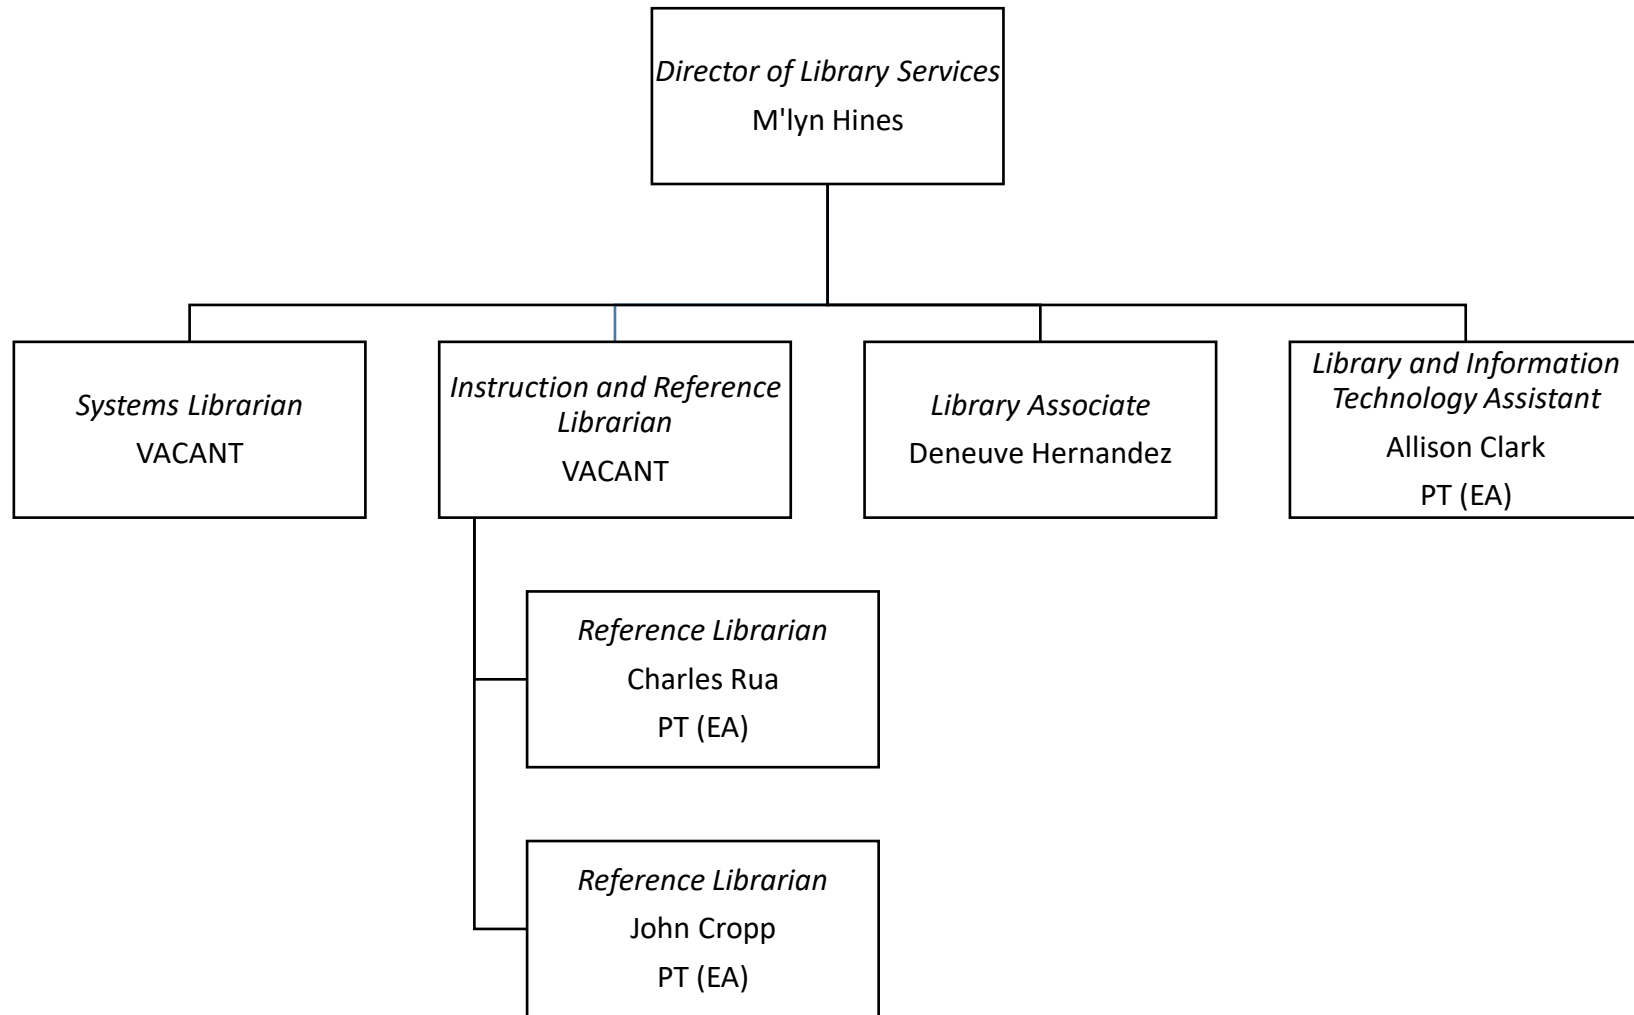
*Director of Library Services*
M'lyn Hines

*Systems Librarian*
VACANT

*Instruction and Reference Librarian*
VACANT

*Library Associate*
Deneuve Hernandez

*Library and Information Technology Assistant*
Allison Clark
PT (EA)

*Reference Librarian*
Charles Rua
PT (EA)

*Reference Librarian*
John Cropp
PT (EA)